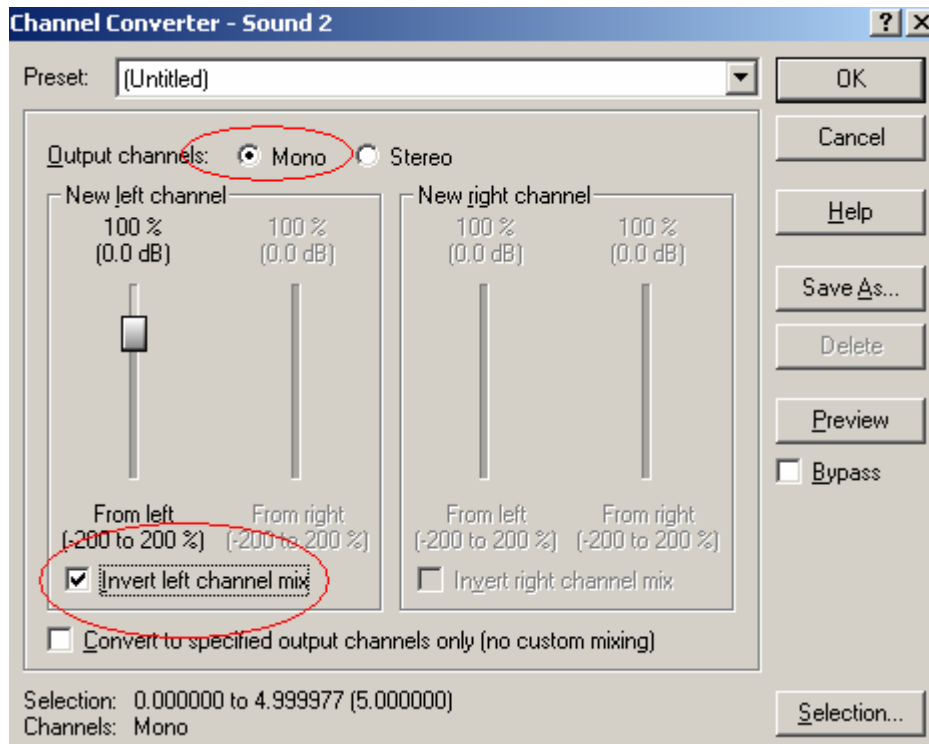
Channel Converter - Sound 2

?

Preset: (Untitled)

OK

Cancel

Help

Save As...

Delete

Preview

Bypass

Output channels: Mono Stereo

New left channel

100 %
(0.0 dB)

100 %
(0.0 dB)

From left
(-200 to 200 %)

From right
(-200 to 200 %)

Invert left channel mix

New right channel

100 %
(0.0 dB)

100 %
(0.0 dB)

From left
(-200 to 200 %)

From right
(-200 to 200 %)

Invert right channel mix

Convert to specified output channels only (no custom mixing)

Selection: 0.000000 to 4.999977 (5.000000)
Channels: Mono

Selection...